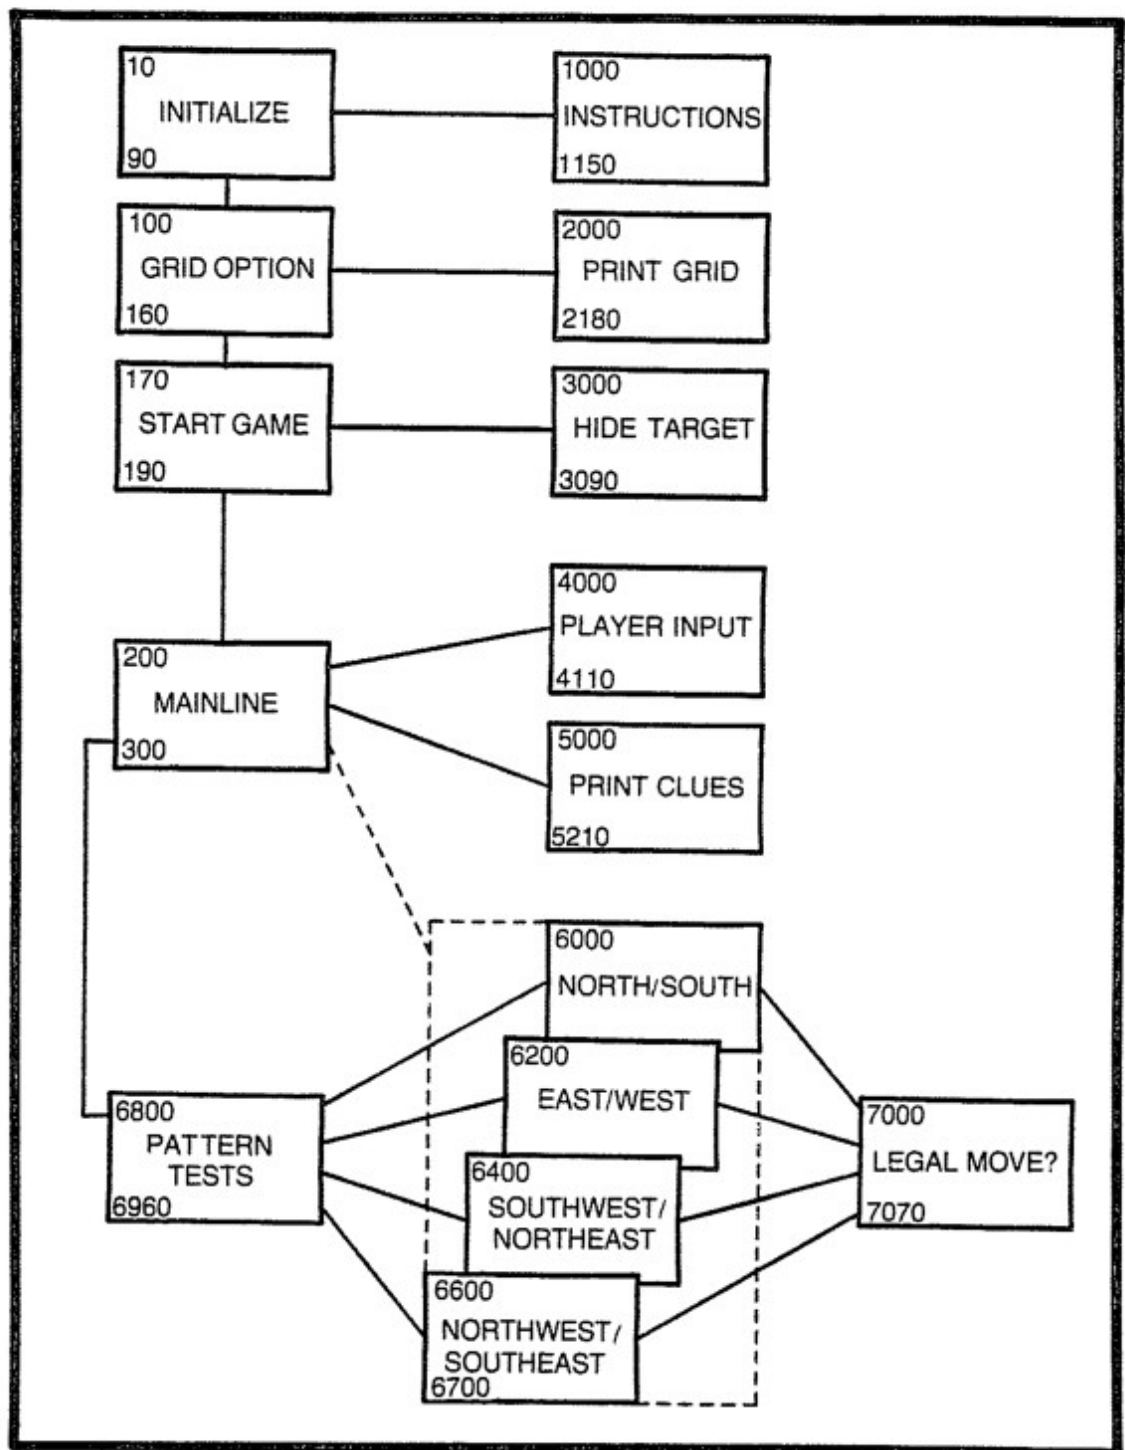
10
INITIALIZE
90

1000
INSTRUCTIONS
1150

100
GRID OPTION
160

2000
PRINT GRID
2180

170
START GAME
190

3000
HIDE TARGET
3090

4000
PLAYER INPUT
4110

200
MAINLINE
300

5000
PRINT CLUES
5210

6000
NORTH/SOUTH

6200
EAST/WEST

6800
PATTERN TESTS
6960

6400
SOUTHWEST/ NORTHEAST

6600
NORTHWEST/ SOUTHEAST
6700

7000
LEGAL MOVE?
7070